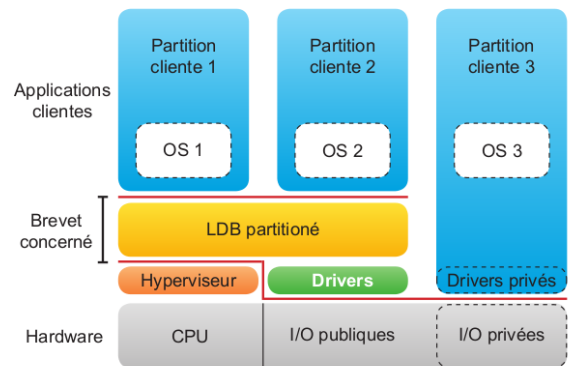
Applications clientes

Partition cliente 1

OS 1

Partition cliente 2

OS 2

Partition cliente 3

OS 3

Brevet concerné

LDB partitioné

Hyperviseur

Drivers

Drivers privés

Hardware

CPU

I/O publiques

I/O privées